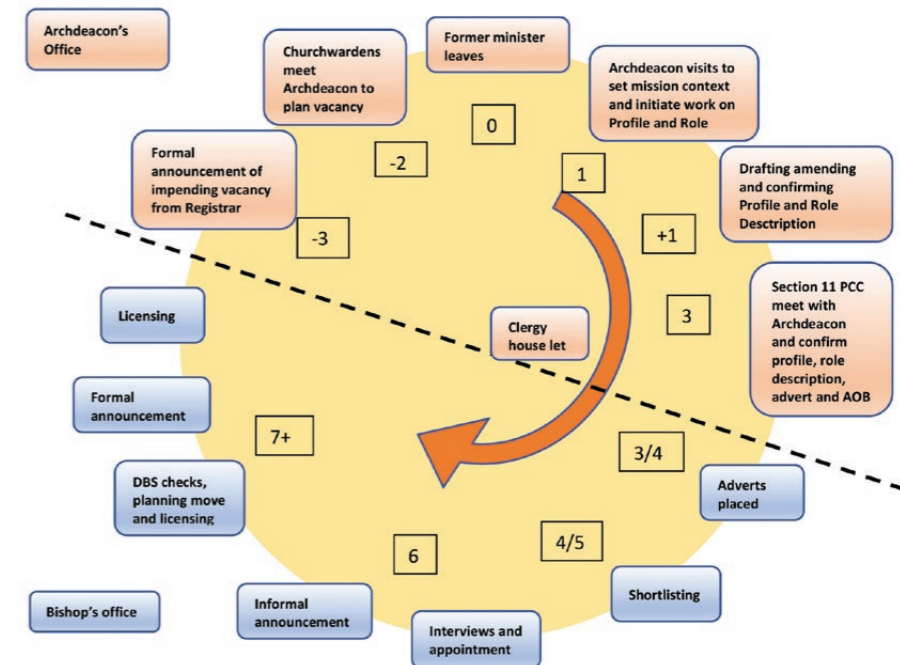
Archdeacon's Office

Churchwardens meet Archdeacon to plan vacancy

Former minister leaves

Archdeacon visits to set mission context and initiate work on Profile and Role

0

-2

1

Formal announcement of impending vacancy from Registrar

Drafting amending and confirming Profile and Role Description

-3

+1

Section 11 PCC meet with Archdeacon and confirm profile, role description, advert and AOB

Licensing

Clergy house let

3

Formal announcement

7+

3/4

DBS checks, planning move and licensing

Adverts placed

4/5

6

Shortlisting

Bishop's office

Informal announcement

Interviews and appointment